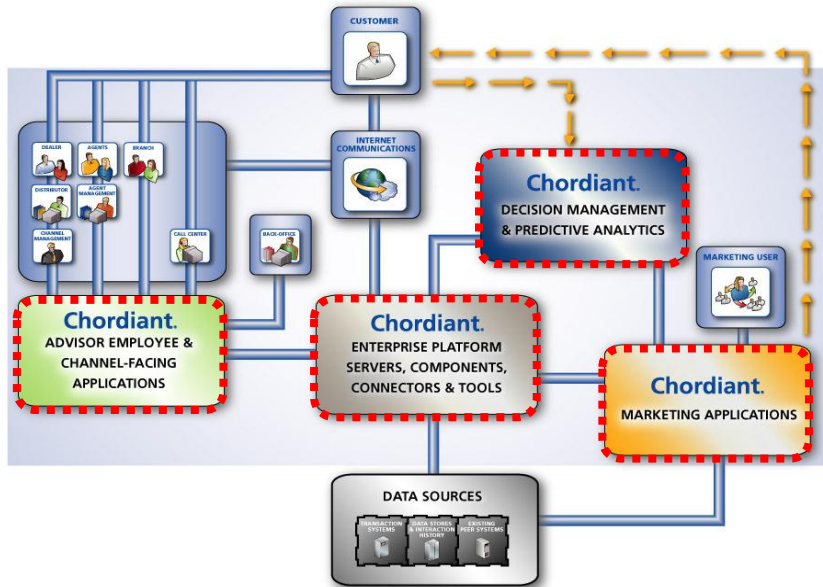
CUSTOMER

DEALER
AGENTS
BRANCH
DISTRIBUTOR
AGENT MANAGEMENT
CHANNEL MANAGEMENT
CALL CENTER

INTERNET COMMUNICATIONS

BACK-OFFICE

Chordiant.
DECISION MANAGEMENT & PREDICTIVE ANALYTICS

MARKETING USER

Chordiant.
ADVISOR EMPLOYEE & CHANNEL-FACING APPLICATIONS

Chordiant.
ENTERPRISE PLATFORM SERVERS, COMPONENTS, CONNECTORS & TOOLS

Chordiant.
MARKETING APPLICATIONS

DATA SOURCES
TRANSACTION SYSTEMS
DATA STORES & INTERACTION HISTORY
EXISTING PEER SYSTEMS